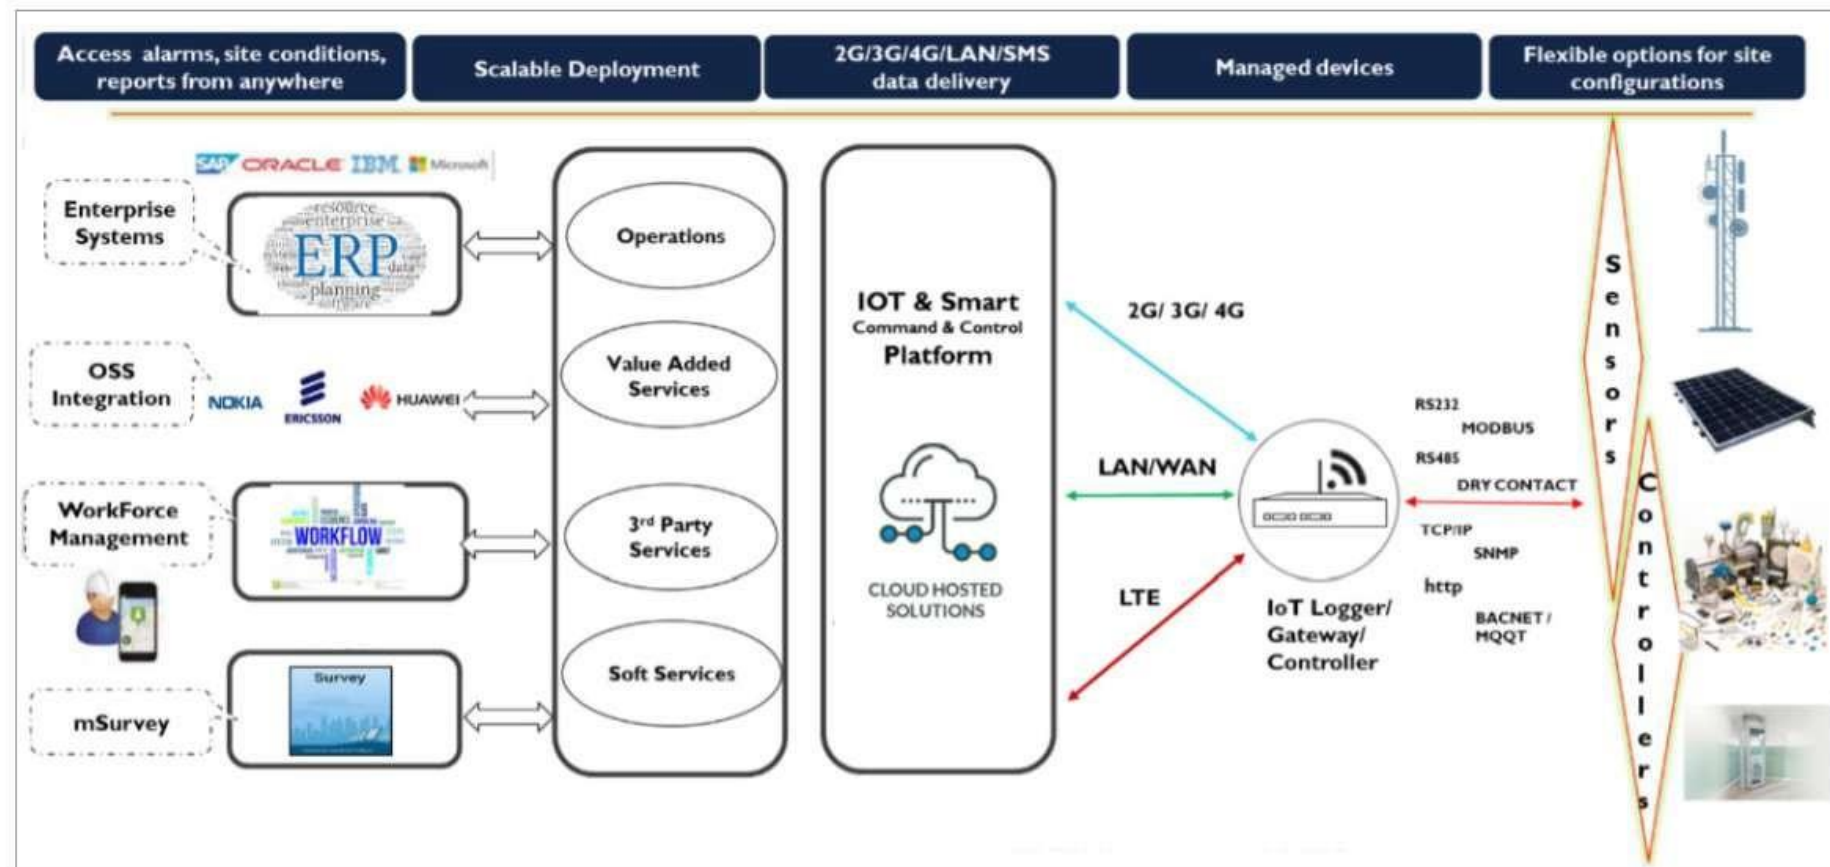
Access alarms, site conditions, reports from anywhere

Scalable Deployment

2G/3G/4G/LAN/SMS data delivery

Managed devices

Flexible options for site configurations

SAP ORACLE IBM Microsoft

Enterprise Systems

ERP
resource
enterprise
planning
data

OSS Integration

NOKIA ERICSSON HUAWEI

WorkForce Management

WORKFLOW

mSurvey

Survey

Operations

Value Added Services

3rd Party Services

Soft Services

IOT & Smart
Command & Control
Platform

CLOUD HOSTED SOLUTIONS

2G/ 3G/ 4G

LAN/WAN

LTE

IoT Logger/ Gateway/ Controller

RS232
MODBUS
RS485
DRY CONTACT
TCP/IP
SNMP
http
BACNET / MQQT

Sensors

Controllers